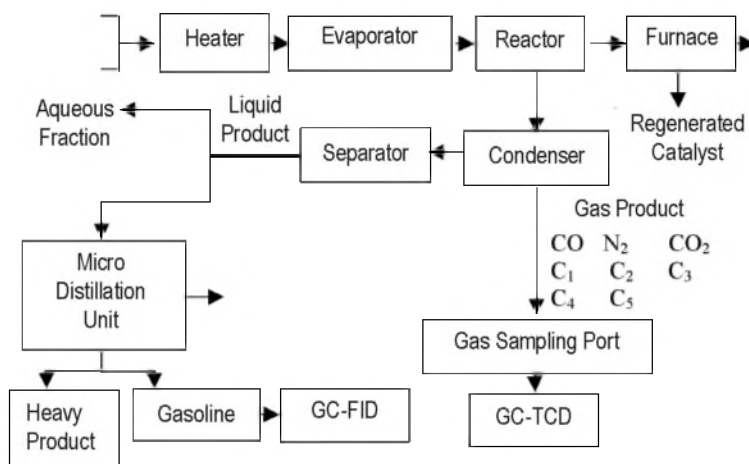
Heater
Evaporator
Reactor
Furnace
Regenerated Catalyst
Aqueous Fraction
Liquid Product
Separator
Condenser
Gas Product
CO $N_2$ $CO_2$
$C_1$ $C_2$ $C_3$
$C_4$ $C_5$
Micro Distillation Unit
Gas Sampling Port
Heavy Product
Gasoline
GC-FID
GC-TCD